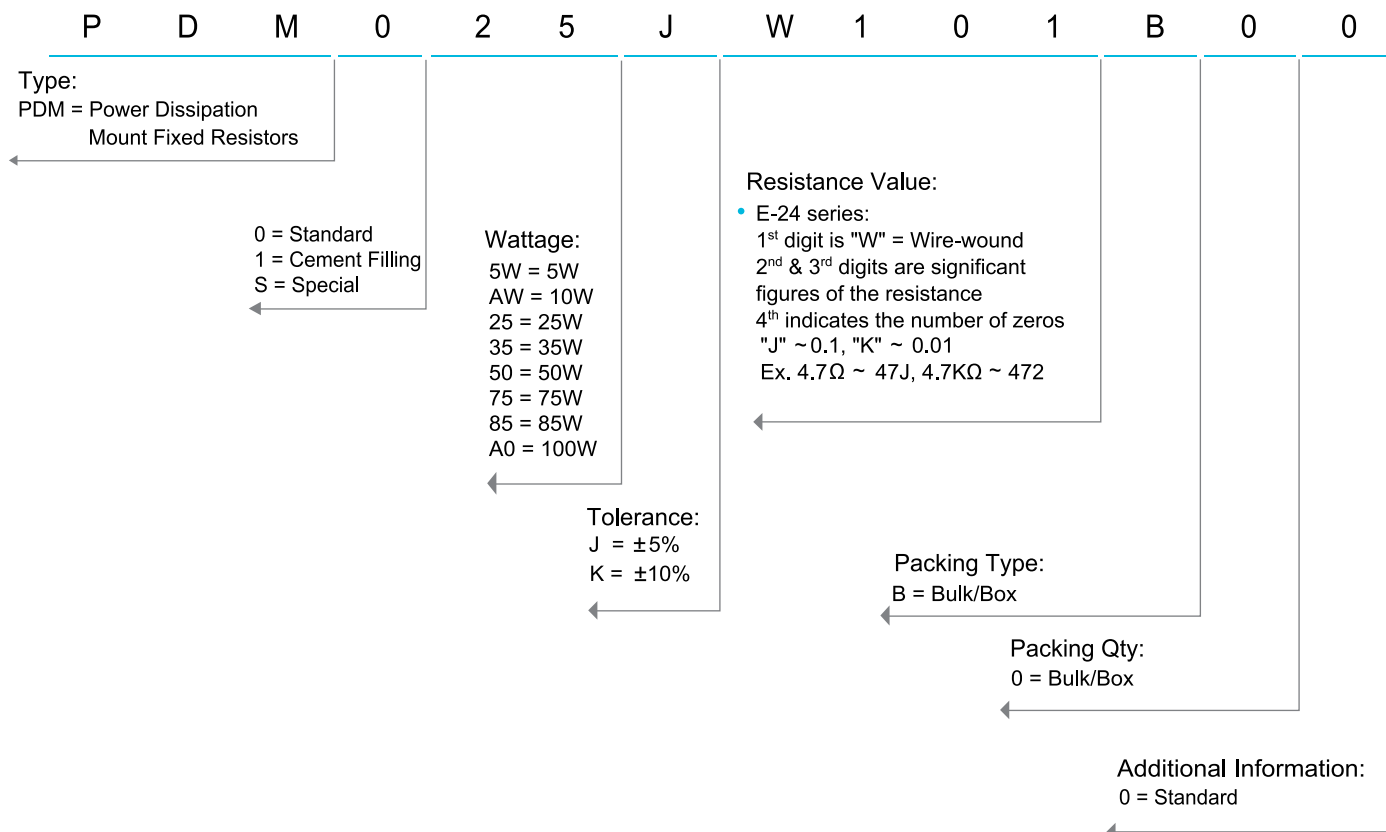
P D M 0 2 5 J W 1 0 1 B 0 0

Type:
PDM = Power Dissipation Mount Fixed Resistors

0 = Standard
1 = Cement Filling
S = Special

Wattage:
5W = 5W
AW = 10W
25 = 25W
35 = 35W
50 = 50W
75 = 75W
85 = 85W
A0 = 100W

Tolerance:
J = ±5%
K = ±10%

Resistance Value:
• E-24 series:
1$^{st}$ digit is "W" = Wire-wound
2$^{nd}$ & 3$^{rd}$ digits are significant figures of the resistance
4$^{th}$ indicates the number of zeros
"J" ~ 0.1, "K" ~ 0.01
Ex. 4.7Ω ~ 47J, 4.7KΩ ~ 472

Packing Type:
B = Bulk/Box

Packing Qty:
0 = Bulk/Box

Additional Information:
0 = Standard